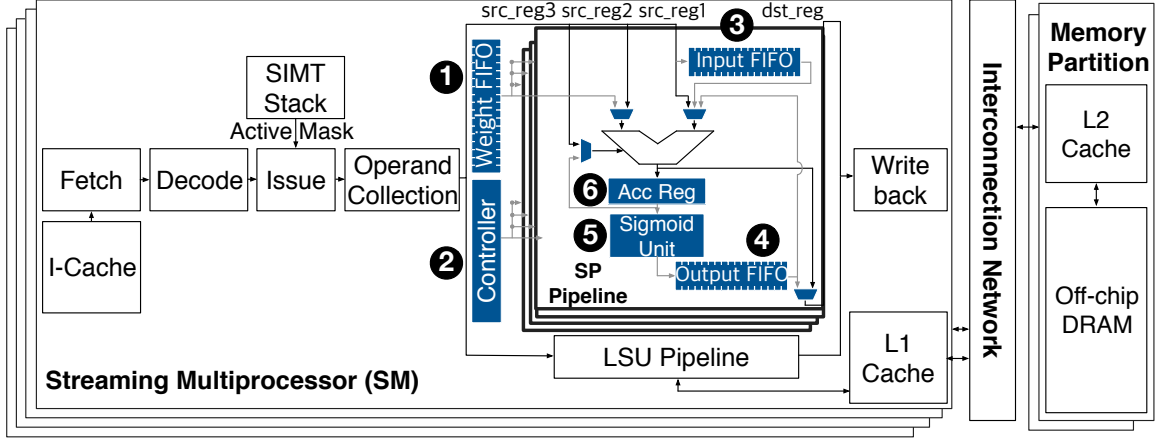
src_reg3 src_reg2 src_reg1 dst_reg

3

Memory Partition

1

Weight FIFO

Input FIFO

SIMT Stack

Active Mask

Interconnection Network

L2 Cache

Fetch

Decode

Issue

Operand Collection

Write back

6

Acc Reg

5

Sigmoid Unit

4

2

Controller

Output FIFO

SP Pipeline

I-Cache

Off-chip DRAM

L1 Cache

LSU Pipeline

Streaming Multiprocessor (SM)